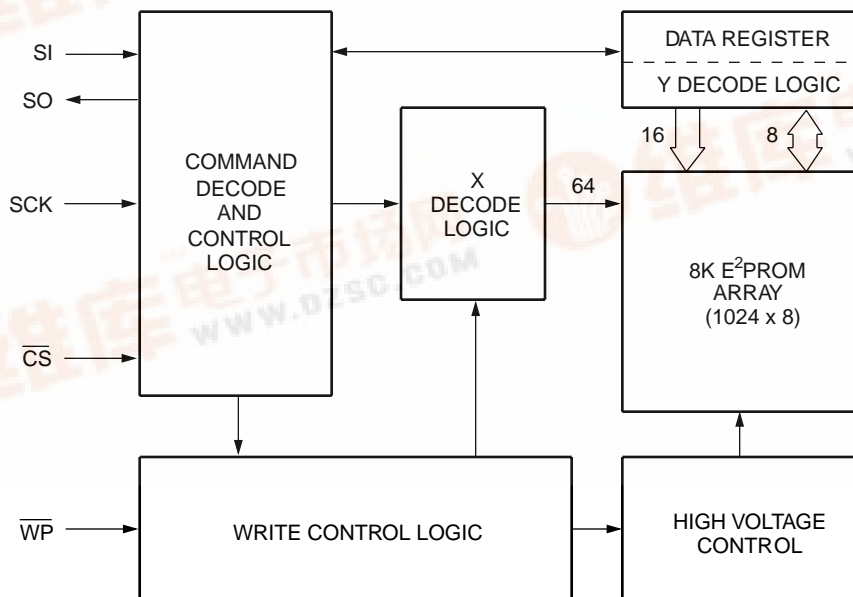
SI

SO

SCK

$\overline{CS}$

$\overline{WP}$

COMMAND DECODE AND CONTROL LOGIC

X DECODE LOGIC

64

DATA REGISTER

Y DECODE LOGIC

16

8

8K E$^2$PROM ARRAY (1024 x 8)

WRITE CONTROL LOGIC

HIGH VOLTAGE CONTROL

www.dzsc.com